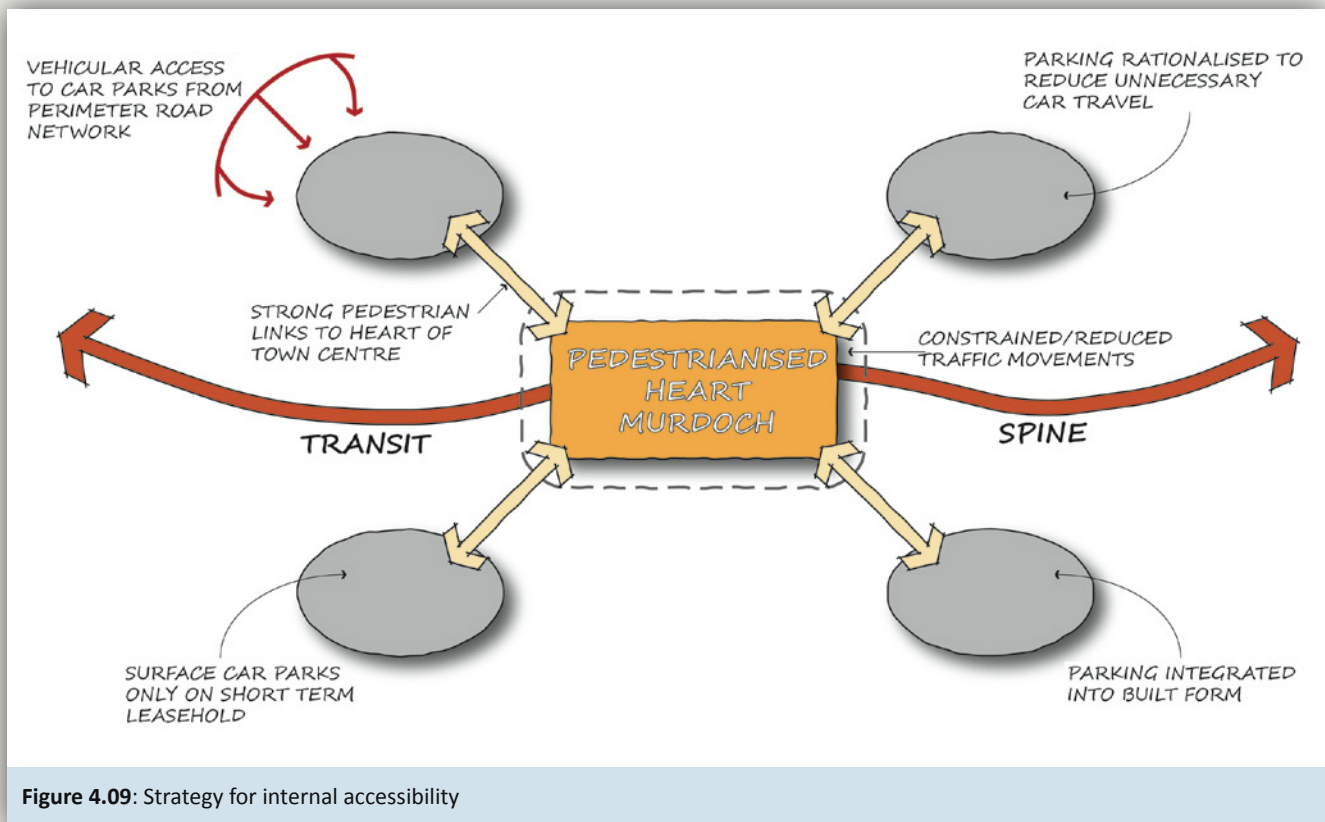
VEHICULAR ACCESS TO CAR PARKS FROM PERIMETER ROAD NETWORK

PARKING RATIONALISED TO REDUCE UNNECESSARY CAR TRAVEL

STRONG PEDESTRIAN LINKS TO HEART OF TOWN CENTRE

PEDESTRIANISED HEART MURDOCH

CONSTRAINED/REDUCED TRAFFIC MOVEMENTS

TRANSIT

SPINE

SURFACE CAR PARKS ONLY ON SHORT TERM LEASEHOLD

PARKING INTEGRATED INTO BUILT FORM

**Figure 4.09**: Strategy for internal accessibility